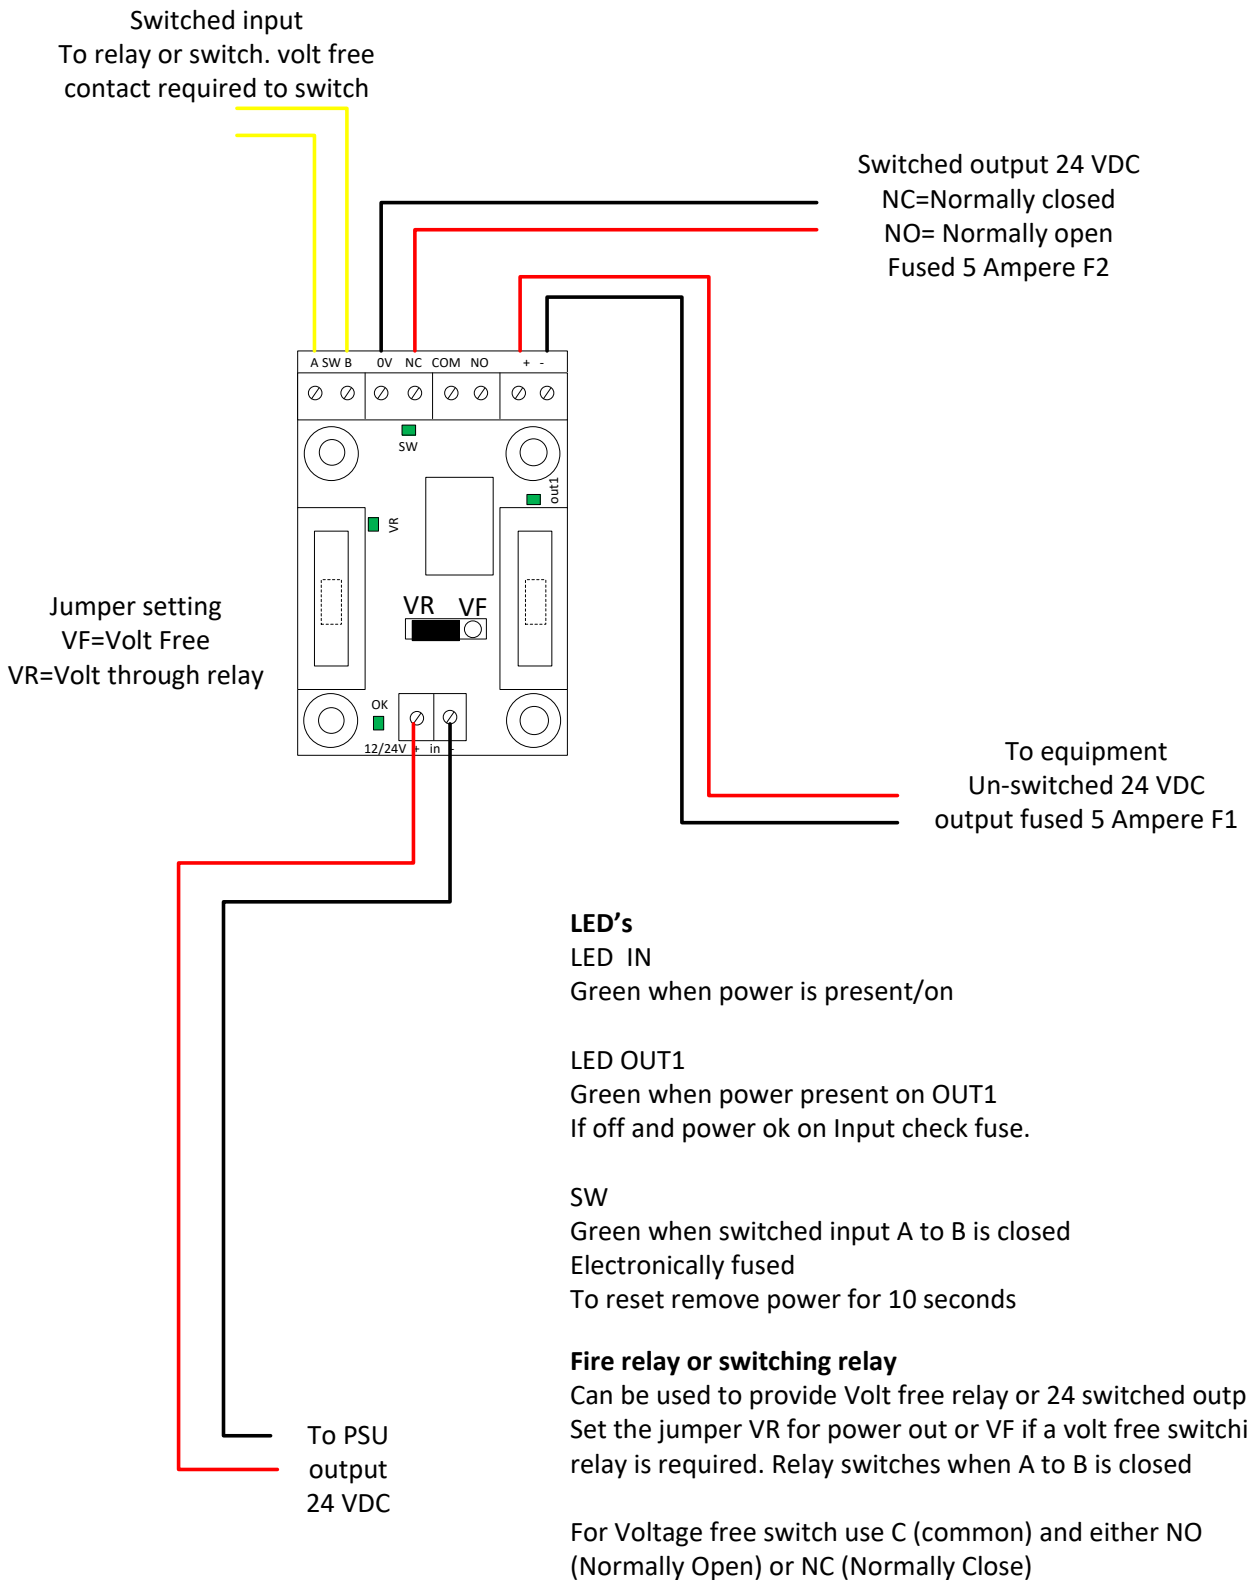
Switched input
To relay or switch. volt free contact required to switch

Switched output 24 VDC
NC=Normally closed
NO= Normally open
Fused 5 Ampere F2

A SW B 0V NC COM NO + -

SW

out1

VR

VR VF

OK

12/24V + in -

Jumper setting
VF=Volt Free
VR=Volt through relay

To equipment
Un-switched 24 VDC
output fused 5 Ampere F1

**LED's**
LED IN
Green when power is present/on

LED OUT1
Green when power present on OUT1
If off and power ok on Input check fuse.

SW
Green when switched input A to B is closed
Electronically fused
To reset remove power for 10 seconds

**Fire relay or switching relay**
Can be used to provide Volt free relay or 24 switched outp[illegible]
Set the jumper VR for power out or VF if a volt free switchi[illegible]
relay is required. Relay switches when A to B is closed

For Voltage free switch use C (common) and either NO (Normally Open) or NC (Normally Close)

To PSU
output
24 VDC